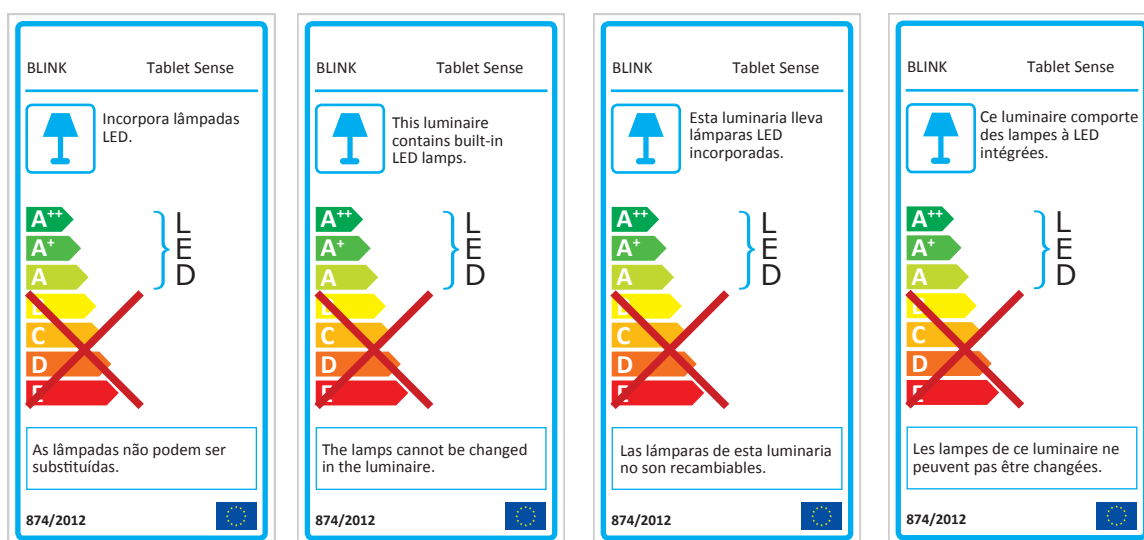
BLINK Tablet Sense

Incorpora lâmpadas LED.

A++
A+
A
B
C
D
E

LED

As lâmpadas não podem ser substituídas.

874/2012

BLINK Tablet Sense

This luminaire contains built-in LED lamps.

A++
A+
A
B
C
D
E

LED

The lamps cannot be changed in the luminaire.

874/2012

BLINK Tablet Sense

Esta luminaria lleva lámparas LED incorporadas.

A++
A+
A
B
C
D
E

LED

Las lámparas de esta luminaria no son recambiables.

874/2012

BLINK Tablet Sense

Ce luminaire comporte des lampes à LED intégrées.

A++
A+
A
B
C
D
E

LED

Les lampes de ce luminaire ne peuvent pas être changées.

874/2012